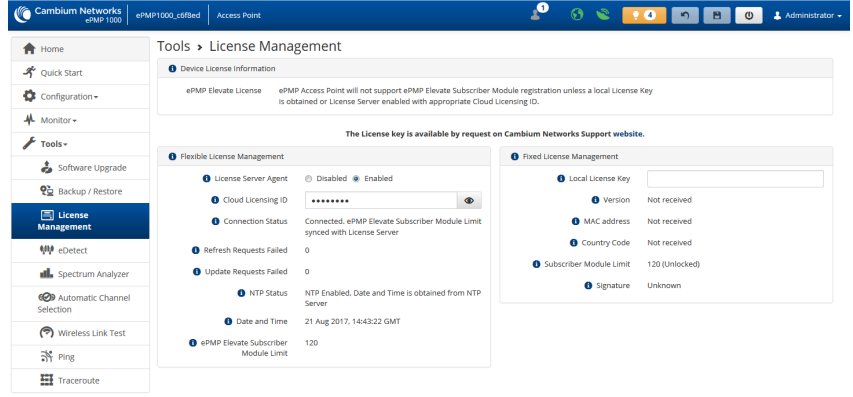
Cambium Networks ePMP 1000 | ePMP1000_c6f8ed | Access Point | 1 | 4 | Administrator

Home
Quick Start
Configuration
Monitor
Tools
Software Upgrade
Backup / Restore
License Management
eDetect
Spectrum Analyzer
Automatic Channel Selection
Wireless Link Test
Ping
Traceroute

Tools › License Management

Device License Information

ePMP Elevate License ePMP Access Point will not support ePMP Elevate Subscriber Module registration unless a local License Key is obtained or License Server enabled with appropriate Cloud Licensing ID.

The License key is available by request on Cambium Networks Support website.

Flexible License Management

License Server Agent Disabled Enabled

Cloud Licensing ID ••••••••

Connection Status Connected. ePMP Elevate Subscriber Module Limit synced with License Server

Refresh Requests Failed 0

Update Requests Failed 0

NTP Status NTP Enabled, Date and Time is obtained from NTP Server

Date and Time 21 Aug 2017, 14:43:22 GMT

ePMP Elevate Subscriber Module Limit 120

Fixed License Management

Local License Key

Version Not received

MAC address Not received

Country Code Not received

Subscriber Module Limit 120 (Unlocked)

Signature Unknown